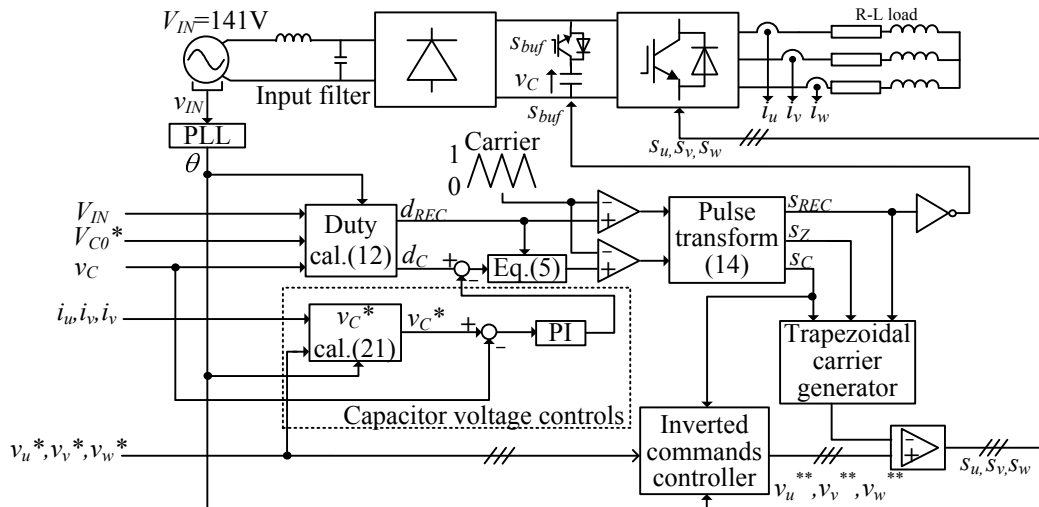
$V_{IN}$=141V

R-L load

$s_{buf}$

$v_C$

$s_{buf}$

Input filter

$v_{IN}$

PLL

$\theta$

$i_u$ $i_v$ $i_w$

$s_u, s_v, s_w$

Carrier

1

0

$V_{IN}$

$V_{C0}$*

$v_C$

Duty cal.(12)

$d_{REC}$

$d_C$

+

−

Eq.(5)

−

+

−

+

Pulse transform (14)

$s_{REC}$

$s_Z$

$s_C$

$i_u, i_v, i_v$

$v_C$* cal.(21)

$v_C$*

+

−

PI

Trapezoidal carrier generator

Capacitor voltage controls

$v_u$*,$v_v$*,$v_w$*

Inverted commands controller

$v_u^{**}$, $v_v^{**}$, $v_w^{**}$

−

+

$s_u, s_v, s_w$